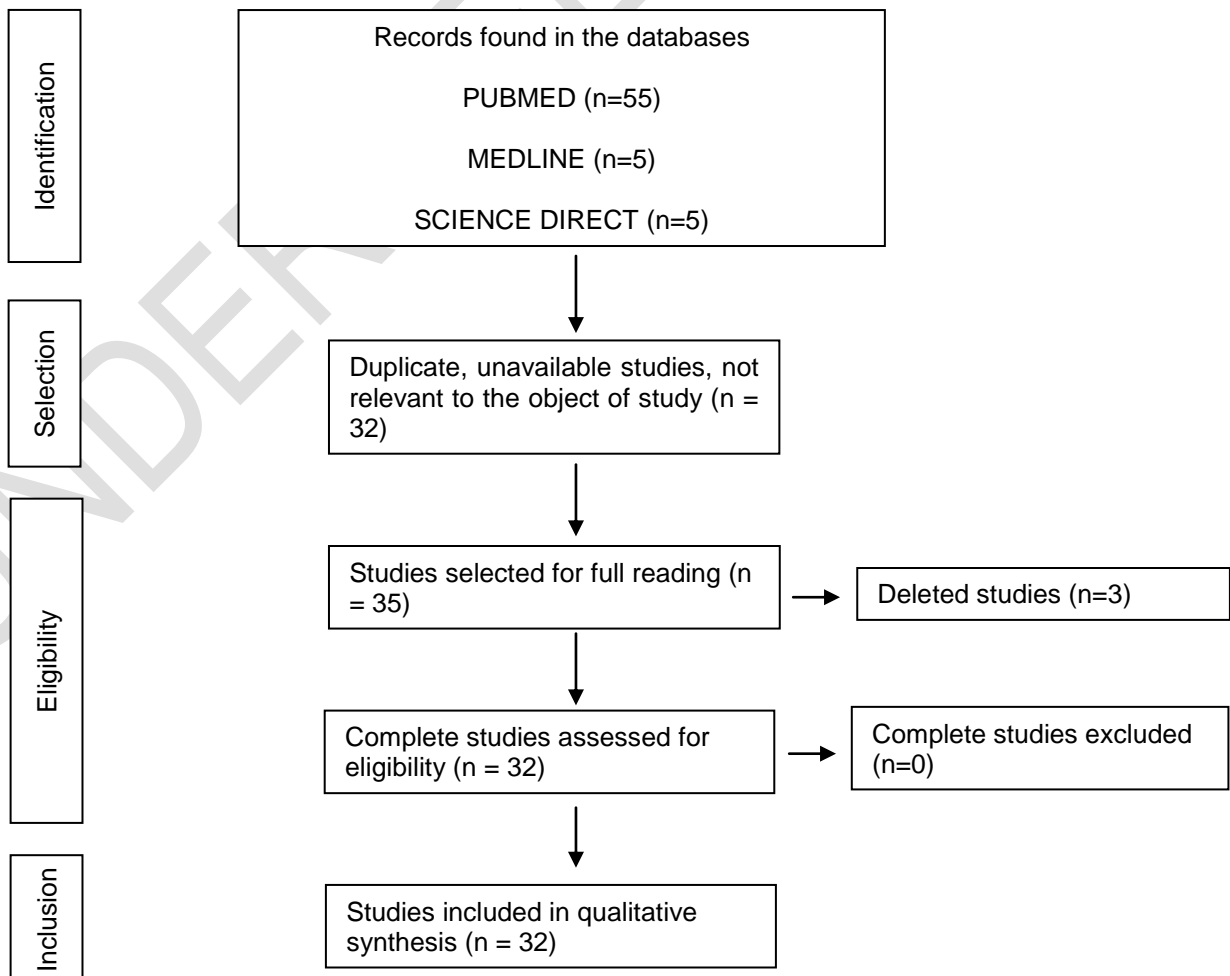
Identification

Records found in the databases

PUBMED (n=55)

MEDLINE (n=5)

SCIENCE DIRECT (n=5)

Selection

Duplicate, unavailable studies, not relevant to the object of study (n = 32)

Eligibility

Studies selected for full reading (n = 35)

Deleted studies (n=3)

Complete studies assessed for eligibility (n = 32)

Complete studies excluded (n=0)

Inclusion

Studies included in qualitative synthesis (n = 32)